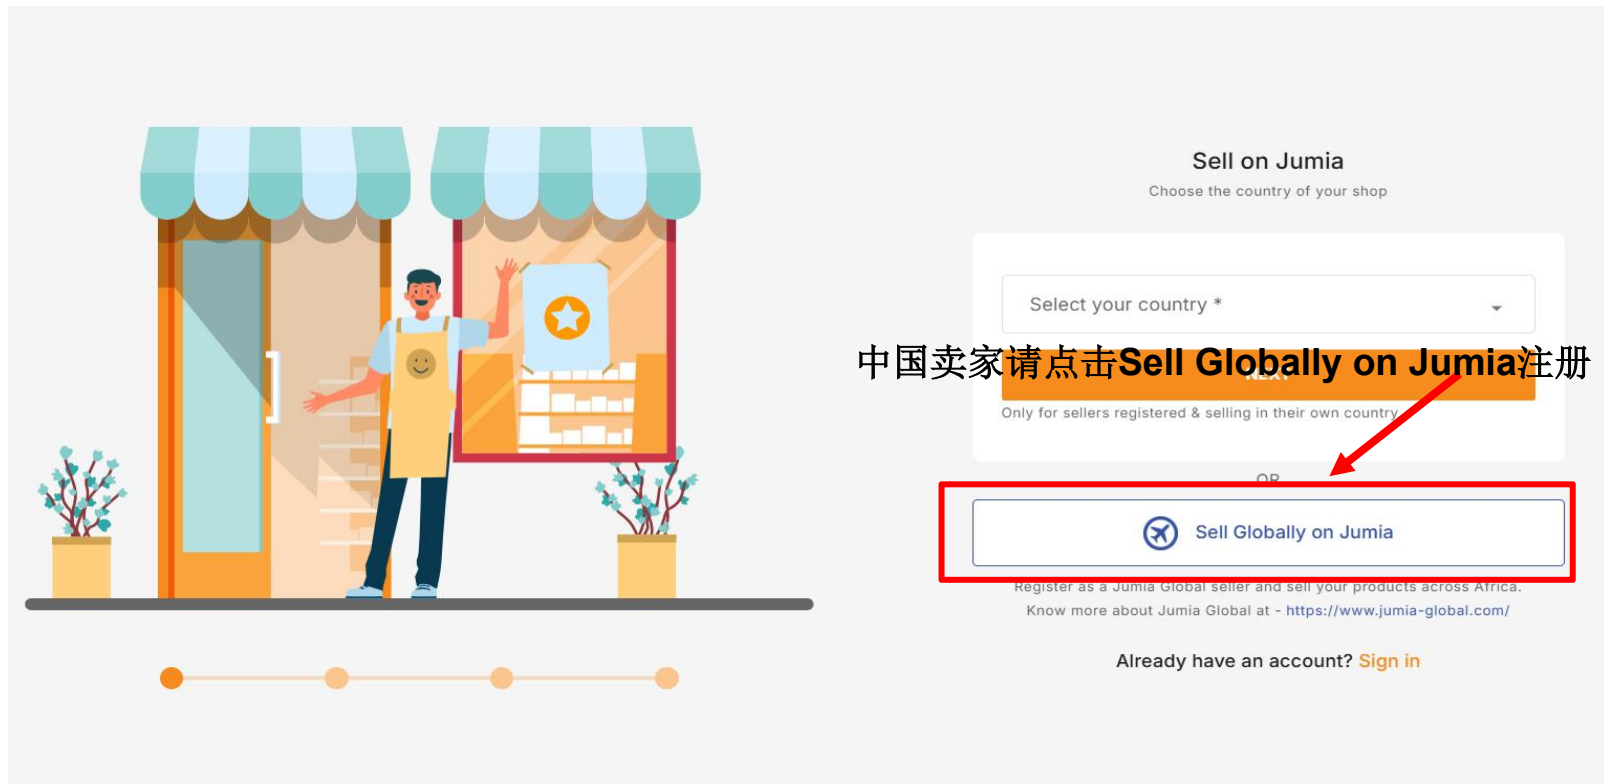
Sell on Jumia

Choose the country of your shop

Select your country *

中国卖家请点击Sell Globally on Jumia注册

NEXT

Only for sellers registered & selling in their own country

OR

Sell Globally on Jumia

Register as a Jumia Global seller and sell your products across Africa.

Know more about Jumia Global at - https://www.jumia-global.com/

Already have an account? Sign in